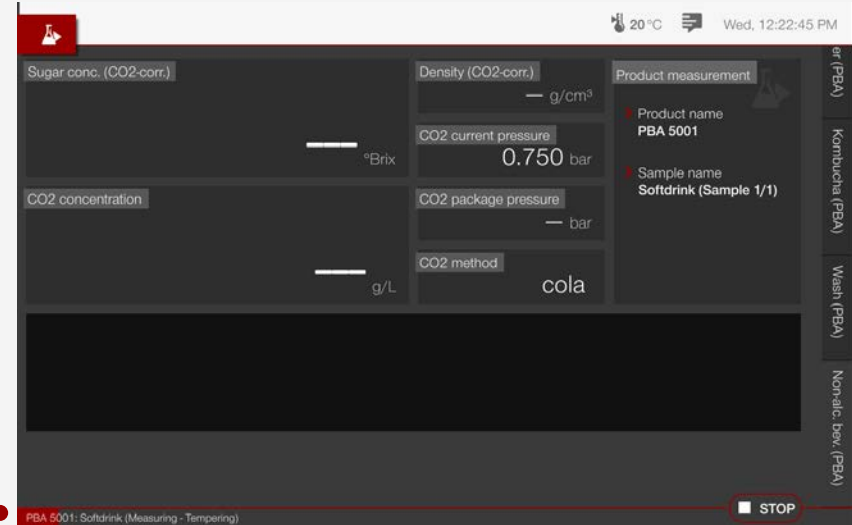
20°C Wed, 12:22:45 PM

Sugar conc. (CO2-corr.)
—— °Brix

CO2 concentration
—— g/L

Density (CO2-corr.)
— g/cm³

CO2 current pressure
0.750 bar

CO2 package pressure
— bar

CO2 method
cola

Product measurement
Product name
PBA 5001
Sample name
Softdrink (Sample 1/1)

er (PBA)
Kombucha (PBA)
Wash (PBA)
Non-alc. bev. (PBA)

PBA 5001: Softdrink (Measuring - Tempering)
STOP